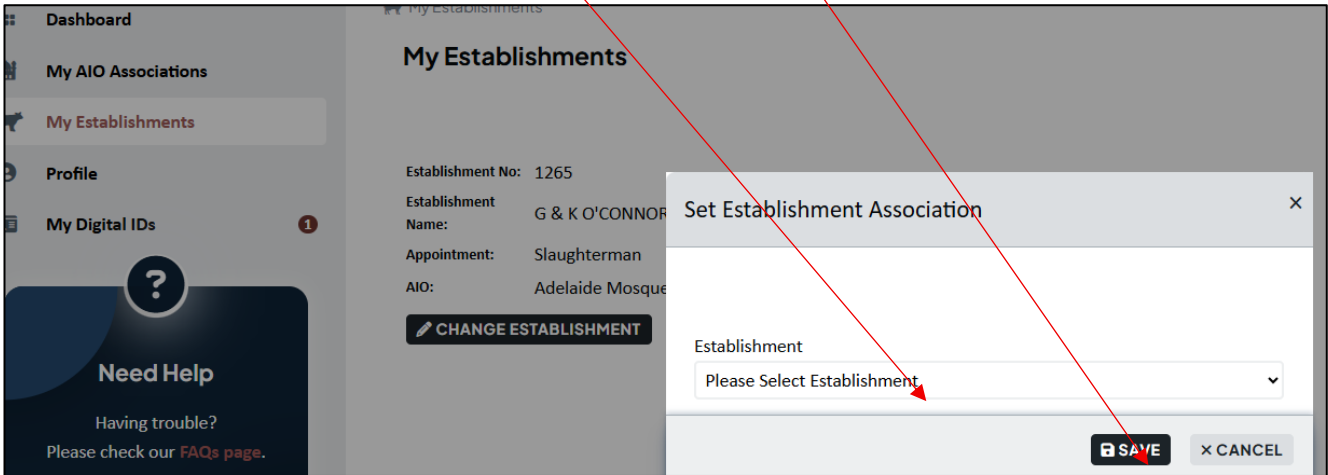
Dashboard
My AIO Associations
My Establishments
Profile
My Digital IDs 1

?
Need Help
Having trouble?
Please check our FAQs page.

My Establishments

My Establishments

Establishment No: 1265
Establishment Name: G & K O'CONNOR
Appointment: Slaughterman
AIO: Adelaide Mosque
CHANGE ESTABLISHMENT

Set Establishment Association ×

Establishment
Please Select Establishment

SAVE ✕ CANCEL